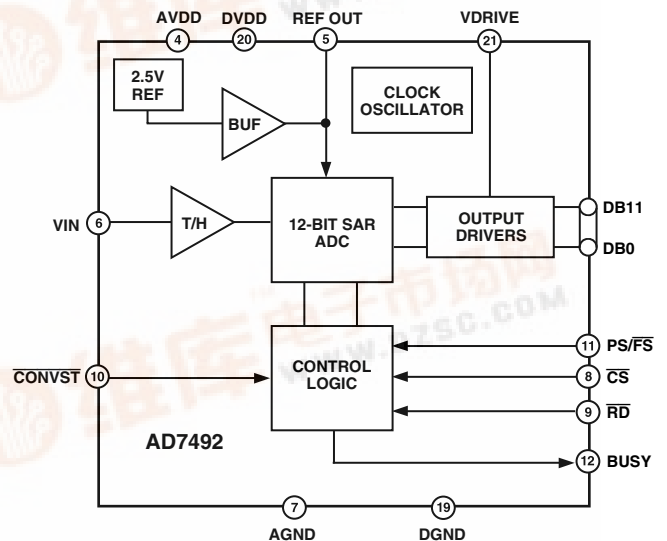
AVDD
4
DVDD
20
REF OUT
5
VDRIVE
21

2.5V REF

BUF

CLOCK OSCILLATOR

VIN
6

T/H

12-BIT SAR ADC

OUTPUT DRIVERS

DB11
DB0

www.dzsc.com

11
PS/$\overline{FS}$

$\overline{CONVST}$
10

CONTROL LOGIC

8
$\overline{CS}$

9
$\overline{RD}$

AD7492

12
BUSY

7
AGND
19
DGND